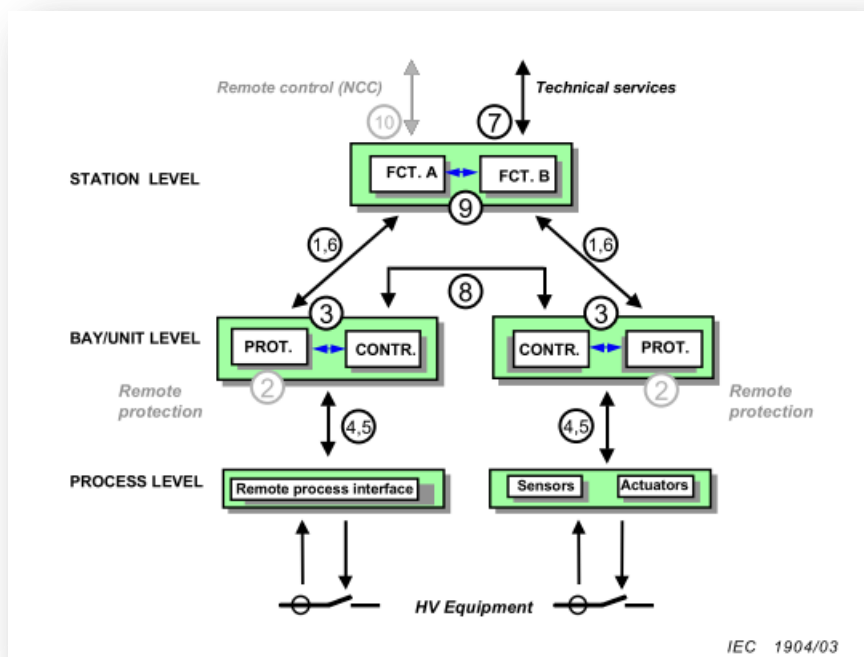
Remote control (NCC)
Technical services
10
7
STATION LEVEL
FCT. A
FCT. B
9
1,6
1,6
8
3
3
BAY/UNIT LEVEL
PROT.
CONTR.
CONTR.
PROT.
2
2
Remote protection
Remote protection
4,5
4,5
PROCESS LEVEL
Remote process interface
Sensors
Actuators
HV Equipment
IEC 1904/03